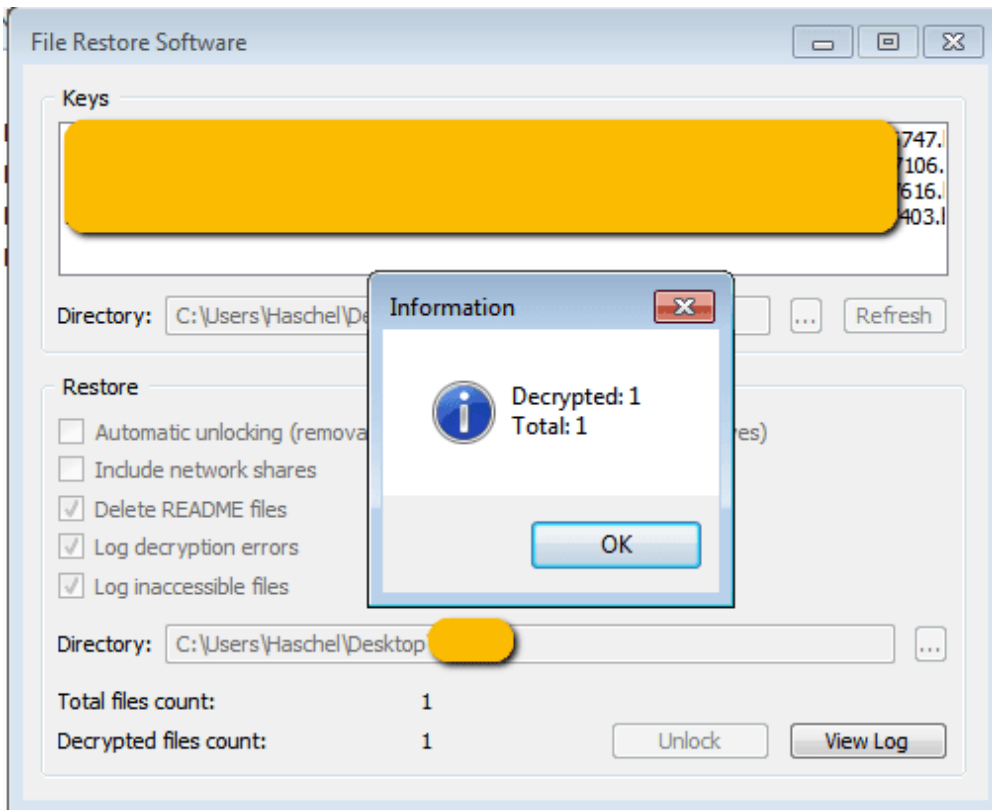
File Restore Software

Keys

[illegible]747.
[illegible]106.
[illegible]616.
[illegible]403.

Directory: C:\Users\Haschel\De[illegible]

...

Refresh

Information

Decrypted: 1
Total: 1

OK

Restore

Automatic unlocking (remova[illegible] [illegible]es)

Include network shares

Delete README files

Log decryption errors

Log inaccessible files

Directory: C:\Users\Haschel\Desktop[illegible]

...

Total files count: 1

Decrypted files count: 1

Unlock

View Log